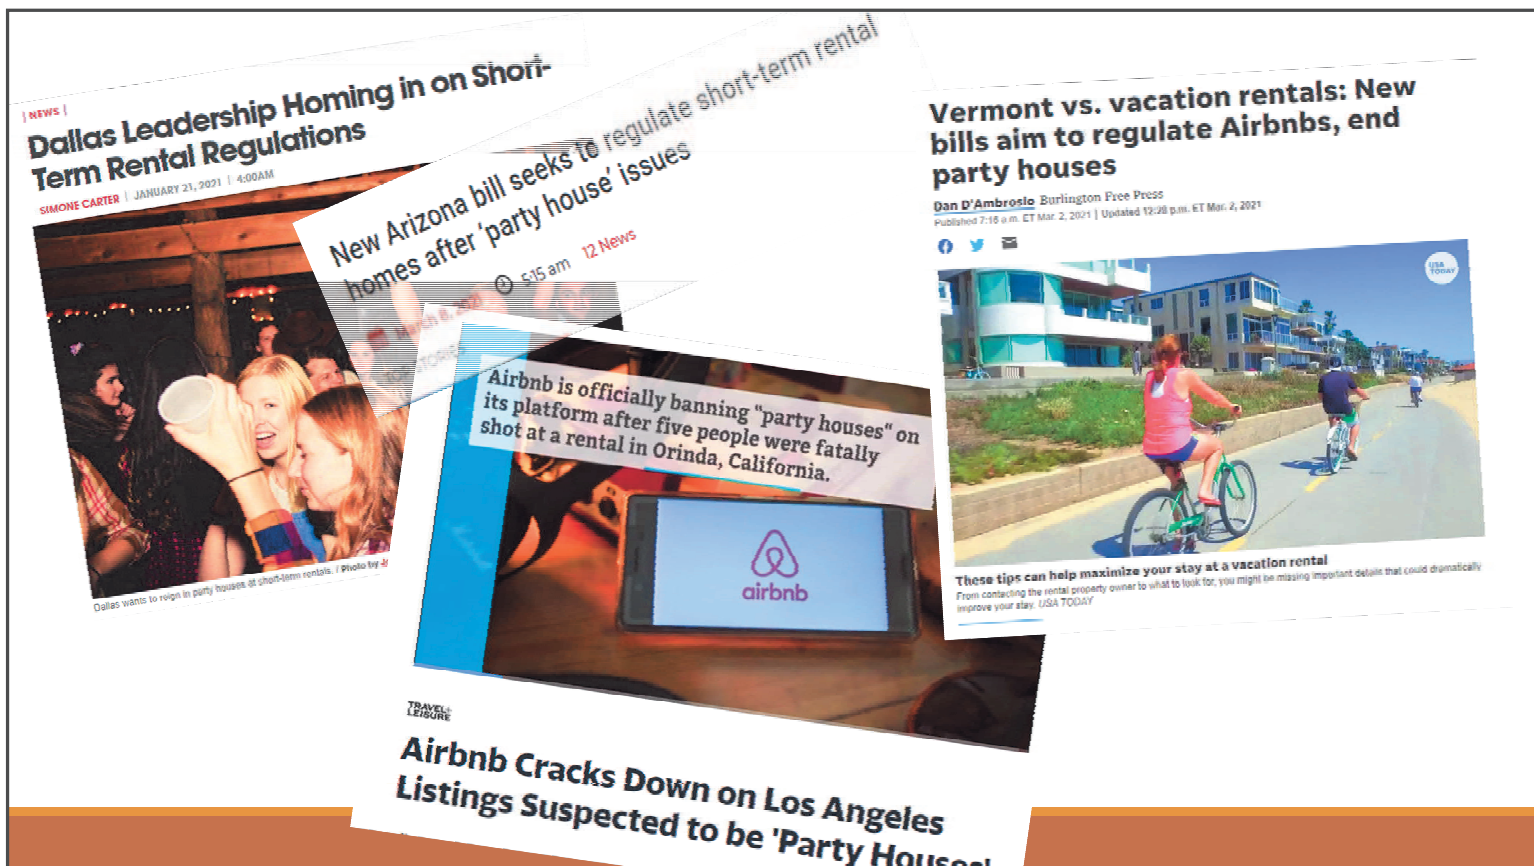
| NEWS |

Dallas Leadership Homing in on Short-Term Rental Regulations

SIMONE CARTER | JANUARY 21, 2021 | 4:00AM

Dallas wants to reign in party houses at short-term rentals. / Photo by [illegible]

New Arizona bill seeks to regulate short-term rental homes after 'party house' issues

5:15 am 12 News

Airbnb is officially banning "party houses" on its platform after five people were fatally shot at a rental in Orinda, California.

airbnb

TRAVEL+ LEISURE

Airbnb Cracks Down on Los Angeles Listings Suspected to be 'Party Houses'

Vermont vs. vacation rentals: New bills aim to regulate Airbnbs, end party houses

Dan D'Ambrosio Burlington Free Press

Published 7:16 a.m. ET Mar. 2, 2021 | Updated 12:20 p.m. ET Mar. 2, 2021

USA TODAY

These tips can help maximize your stay at a vacation rental

From contacting the rental property owner to what to look for, you might be missing important details that could dramatically improve your stay. USA TODAY